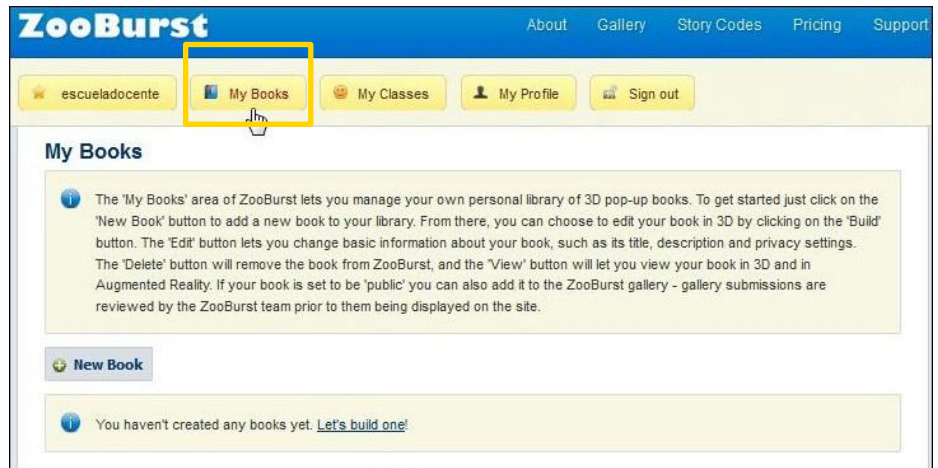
ZooBurst

About Gallery Story Codes Pricing Support

escueladocente My Books My Classes My Profile Sign out

My Books

The 'My Books' area of ZooBurst lets you manage your own personal library of 3D pop-up books. To get started just click on the 'New Book' button to add a new book to your library. From there, you can choose to edit your book in 3D by clicking on the 'Build' button. The 'Edit' button lets you change basic information about your book, such as its title, description and privacy settings. The 'Delete' button will remove the book from ZooBurst, and the 'View' button will let you view your book in 3D and in Augmented Reality. If your book is set to be 'public' you can also add it to the ZooBurst gallery - gallery submissions are reviewed by the ZooBurst team prior to them being displayed on the site.

New Book

You haven't created any books yet. Let's build one!